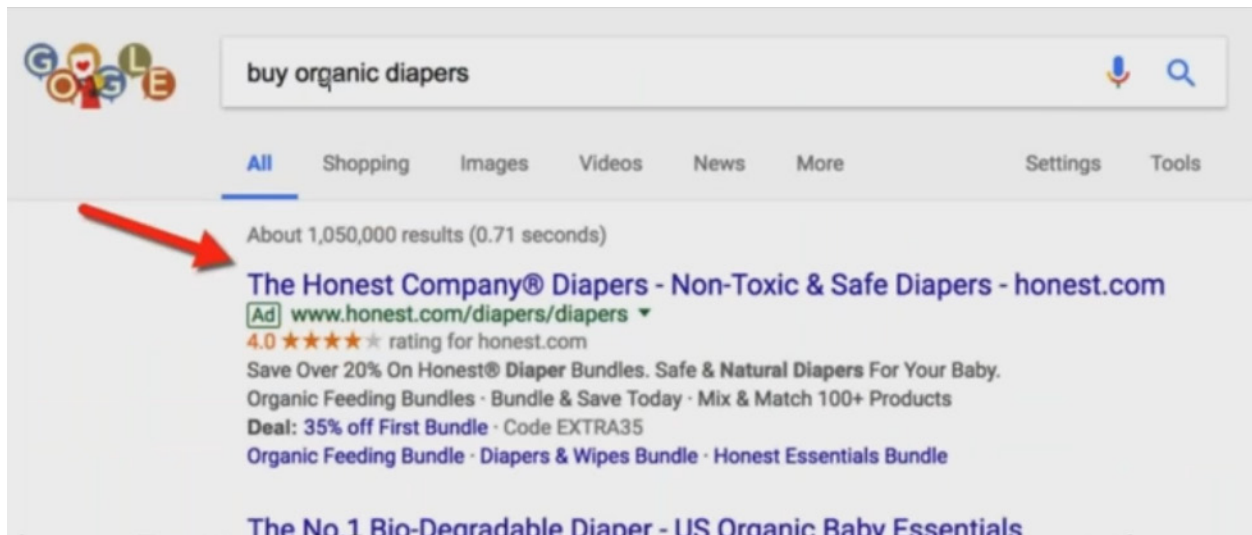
GOOGLE

buy organic diapers

All Shopping Images Videos News More Settings Tools

About 1,050,000 results (0.71 seconds)

The Honest Company® Diapers - Non-Toxic & Safe Diapers - honest.com
Ad www.honest.com/diapers/diapers
4.0 ★★★★★ rating for honest.com
Save Over 20% On Honest® Diaper Bundles. Safe & Natural Diapers For Your Baby.
Organic Feeding Bundles · Bundle & Save Today · Mix & Match 100+ Products
Deal: 35% off First Bundle · Code EXTRA35
Organic Feeding Bundle · Diapers & Wipes Bundle · Honest Essentials Bundle

The No 1 Bio-Degradable Diaper - US Organic Baby Essentials